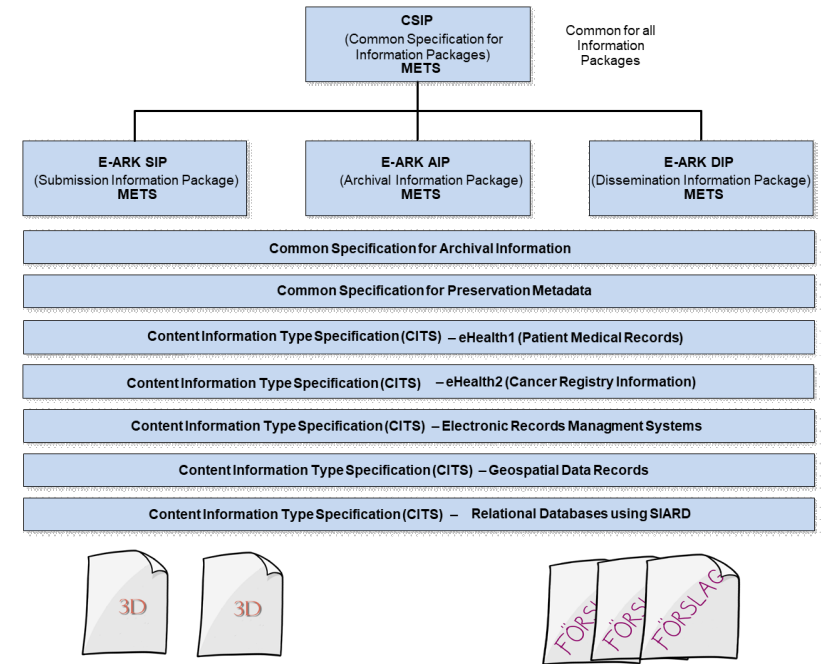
CSIP
(Common Specification for Information Packages)
METS

Common for all Information Packages

E-ARK SIP
(Submission Information Package)
METS

E-ARK AIP
(Archival Information Package)
METS

E-ARK DIP
(Dissemination Information Package)
METS

Common Specification for Archival Information

Common Specification for Preservation Metadata

Content Information Type Specification (CITS) – eHealth1 (Patient Medical Records)

Content Information Type Specification (CITS) – eHealth2 (Cancer Registry Information)

Content Information Type Specification (CITS) – Electronic Records Managment Systems

Content Information Type Specification (CITS) – Geospatial Data Records

Content Information Type Specification (CITS) – Relational Databases using SIARD

3D

3D

FÖRSL

FÖRS

FÖRSLAG